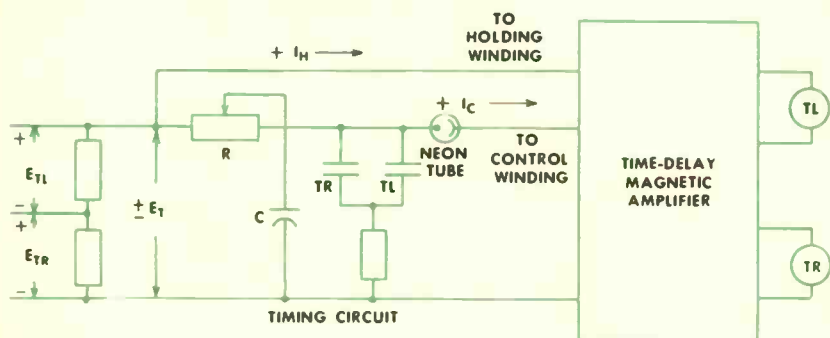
TO HOLDING WINDING

$+ I_H \longrightarrow$

$+ I_C \longrightarrow$

+

$E_{TL}$

−

+

$E_{TR}$

−

$\pm E_T$

R

C

TR

TL

NEON TUBE

TO CONTROL WINDING

TIME-DELAY MAGNETIC AMPLIFIER

TL

TR

TIMING CIRCUIT